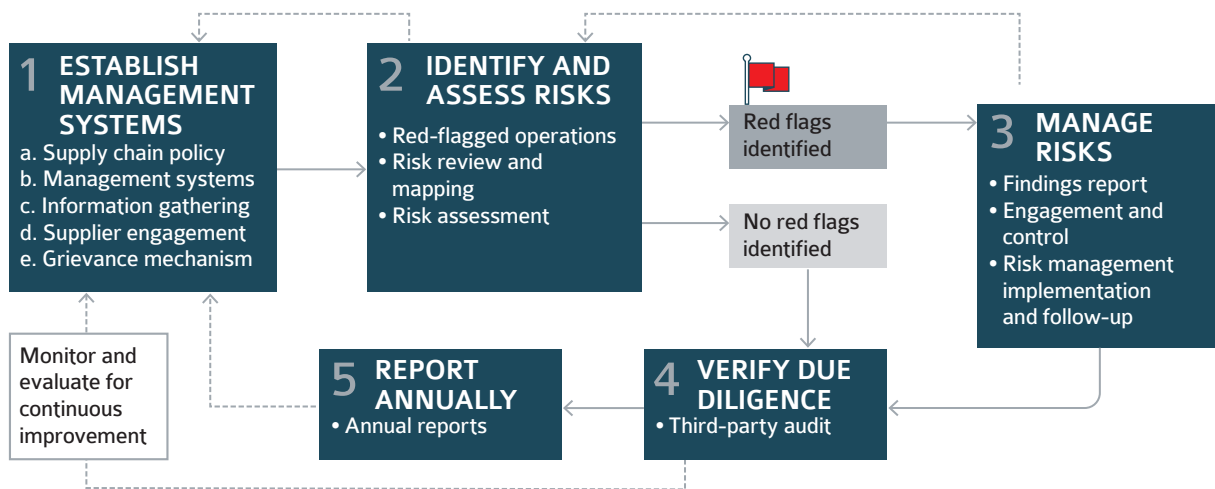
1 ESTABLISH MANAGEMENT SYSTEMS

a. Supply chain policy
b. Management systems
c. Information gathering
d. Supplier engagement
e. Grievance mechanism

2 IDENTIFY AND ASSESS RISKS

• Red-flagged operations
• Risk review and mapping
• Risk assessment

Red flags identified

No red flags identified

3 MANAGE RISKS

• Findings report
• Engagement and control
• Risk management implementation and follow-up

4 VERIFY DUE DILIGENCE

• Third-party audit

5 REPORT ANNUALLY

• Annual reports

Monitor and evaluate for continuous improvement